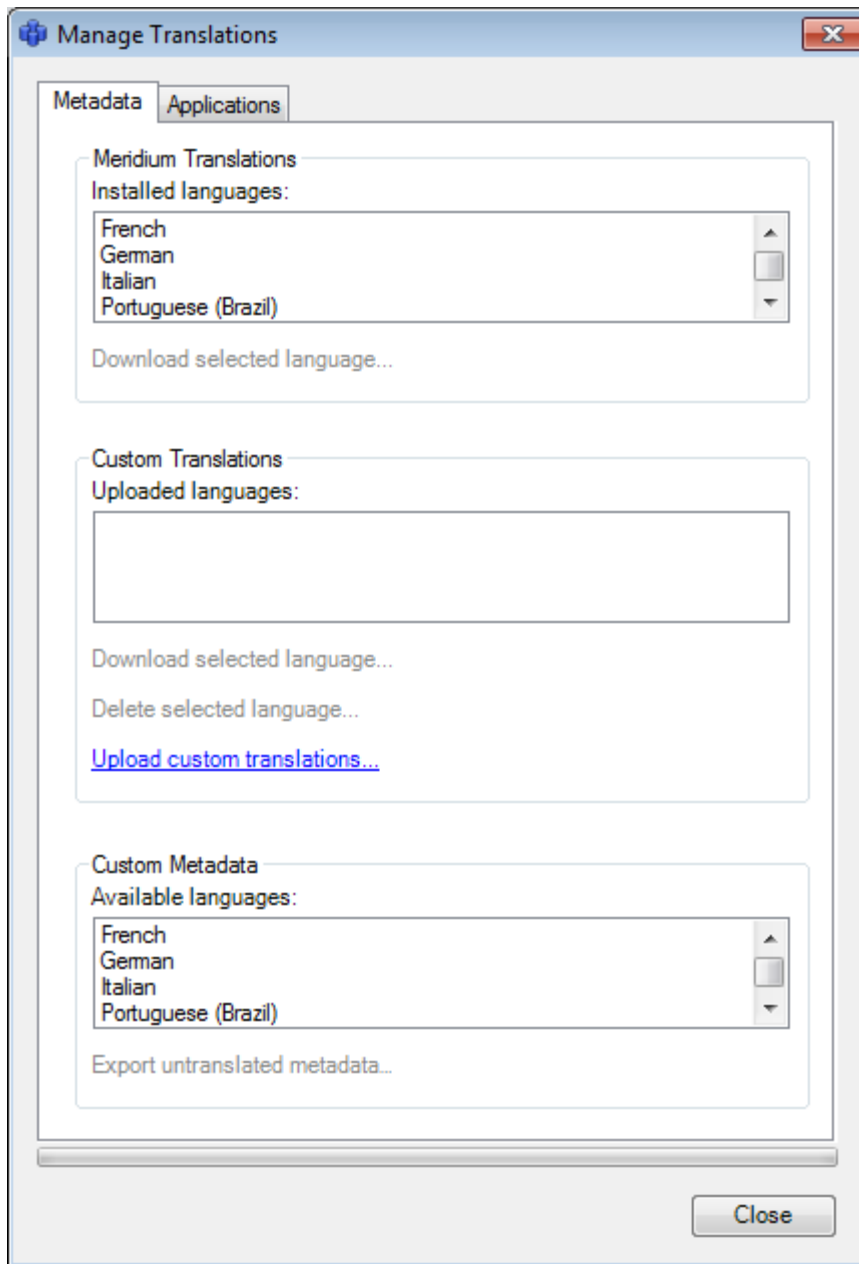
Manage Translations

Metadata
Applications

Meridium Translations
Installed languages:
French
German
Italian
Portuguese (Brazil)

Download selected language...

Custom Translations
Uploaded languages:

Download selected language...

Delete selected language...

Upload custom translations...

Custom Metadata
Available languages:
French
German
Italian
Portuguese (Brazil)

Export untranslated metadata...

Close